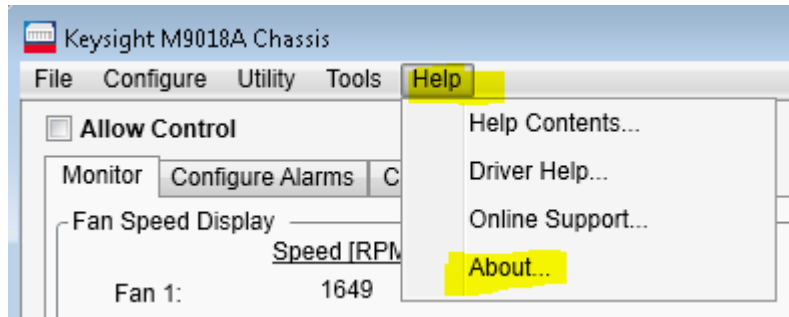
Keysight M9018A Chassis

File Configure Utility Tools Help

Allow Control

Monitor Configure Alarms C

Fan Speed Display

Speed [RPM

Fan 1: 1649

Help Contents...

Driver Help...

Online Support...

About...